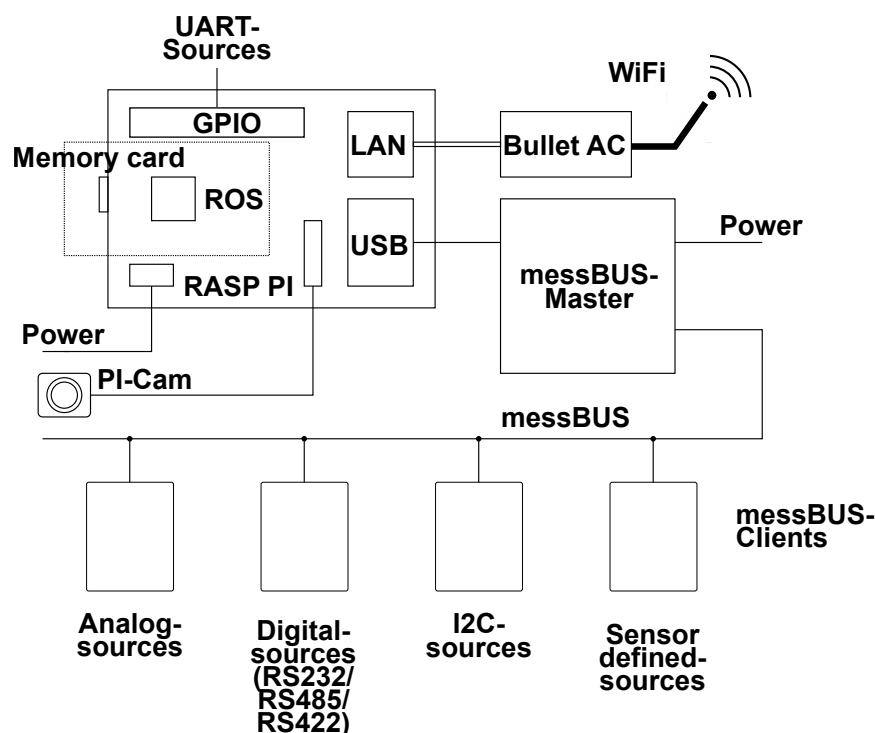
UART-Sources

GPIO

Memory card

ROS

LAN

Bullet AC

WiFi

USB

RASP PI

messBUS-Master

Power

Power

PI-Cam

messBUS

messBUS-Clients

Analog-sources

Digital-sources (RS232/ RS485/ RS422)

I2C-sources

Sensor defined-sources